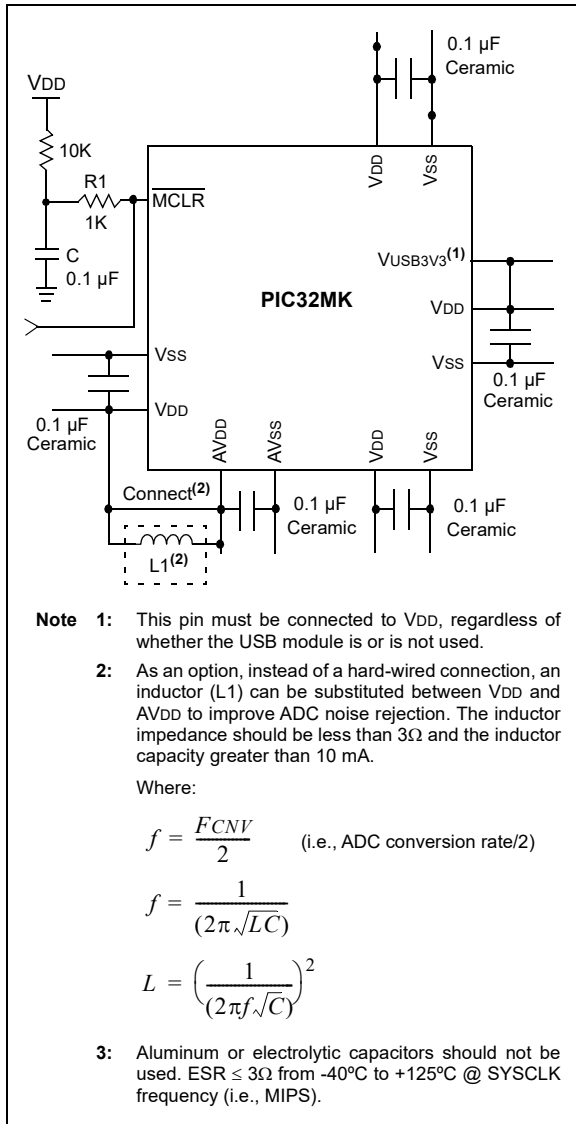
0.1 µF Ceramic

VDD

10K

R1

1K

$\overline{MCLR}$

C

0.1 µF

VDD

VSS

VUSB3V3$^{(1)}$

PIC32MK

VDD

VSS

VSS

0.1 µF Ceramic

VDD

0.1 µF Ceramic

AVDD

AVSS

VDD

VSS

Connect$^{(2)}$

0.1 µF Ceramic

0.1 µF Ceramic

L1$^{(2)}$

Note 1: This pin must be connected to VDD, regardless of whether the USB module is or is not used.

2: As an option, instead of a hard-wired connection, an inductor (L1) can be substituted between VDD and AVDD to improve ADC noise rejection. The inductor impedance should be less than 3Ω and the inductor capacity greater than 10 mA.

Where:

$f = \frac{F_{CNV}}{2}$ (i.e., ADC conversion rate/2)

$f = \frac{1}{(2\pi\sqrt{LC})}$

$L = \left(\frac{1}{(2\pi f\sqrt{C})}\right)^2$

3: Aluminum or electrolytic capacitors should not be used. ESR ≤ 3Ω from -40ºC to +125ºC @ SYSCLK frequency (i.e., MIPS).